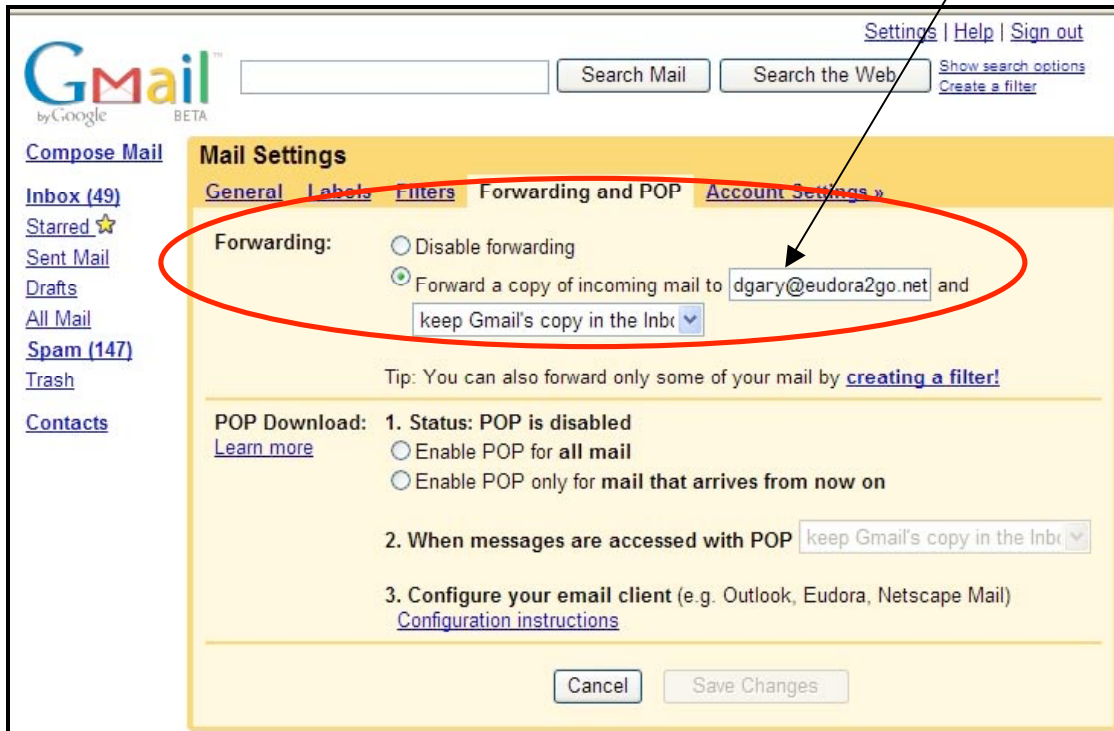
Settings | Help | Sign out

Gmail by Google BETA

Search Mail Search the Web Show search options Create a filter

Compose Mail

Inbox (49)
Starred
Sent Mail
Drafts
All Mail
Spam (147)
Trash

Contacts

Mail Settings

General Labels Filters Forwarding and POP Account Settings »

Forwarding: Disable forwarding
Forward a copy of incoming mail to dgary@eudora2go.net and
keep Gmail's copy in the Inbc

Tip: You can also forward only some of your mail by creating a filter!

POP Download: Learn more
1. Status: POP is disabled
Enable POP for all mail
Enable POP only for mail that arrives from now on

2. When messages are accessed with POP keep Gmail's copy in the Inbc

3. Configure your email client (e.g. Outlook, Eudora, Netscape Mail)
Configuration instructions

Cancel Save Changes